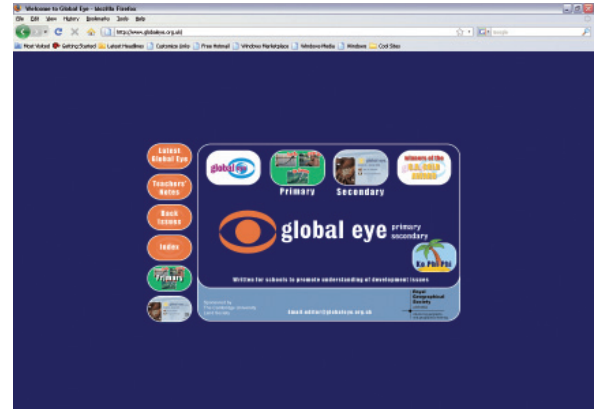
Welcome to Global Eye - Mozilla Firefox

File Edit View History Bookmarks Tools Help

http://www.globaleye.org.uk/

Google

Most Visited Getting Started Latest Headlines Customize Links Free Hotmail Windows Marketplace Windows Media Windows Cool Sites

Latest Global Eye

Teachers' Notes

Back Issues

Index

Primary

global eye

Primary

Secondary

Winners of the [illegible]

global eye primary secondary

Ko Phi Phi

Written for schools to promote understanding of development issues

Sponsored by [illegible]

Email: editor@globaleye.org.uk

Royal Geographical Society